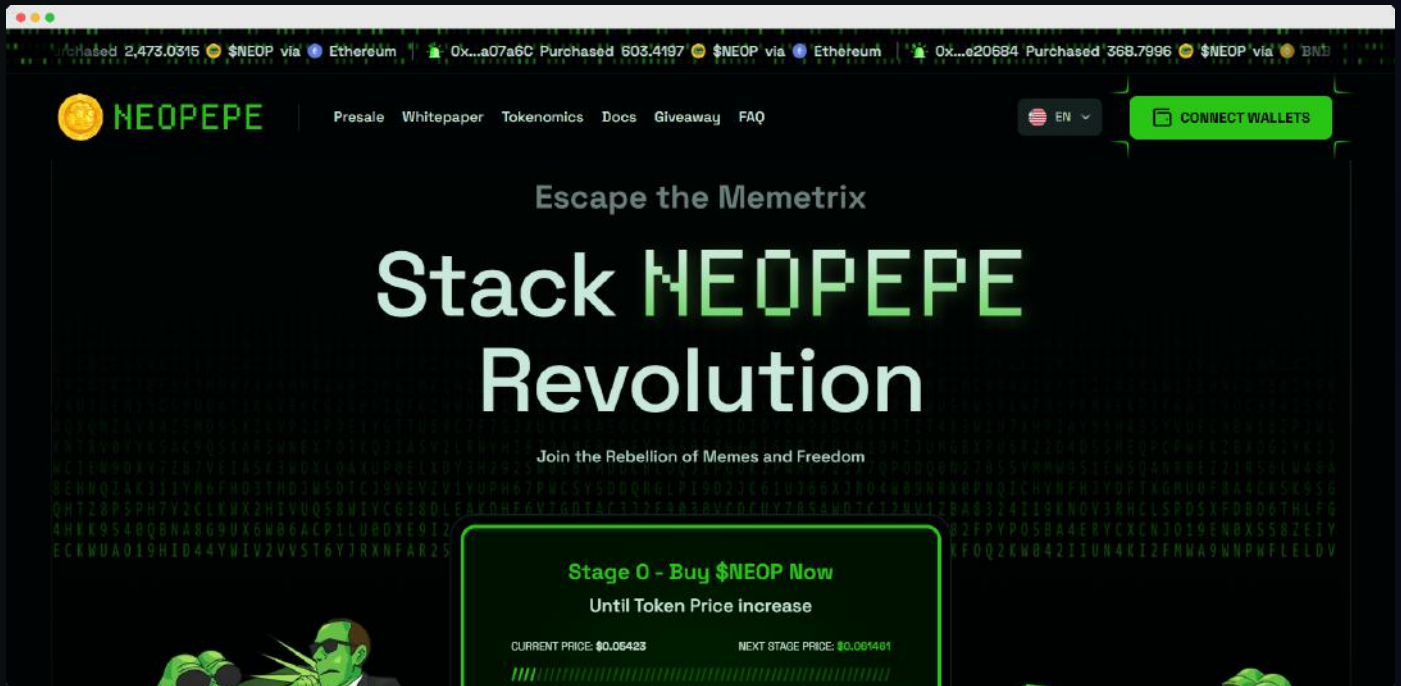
rchased 2,473.0315 $NEOP via Ethereum | 0x...a07a6C Purchased 603.4197 $NEOP via Ethereum | 0x...e20684 Purchased 368.7996 $NEOP via BNB

NEOPEPE

Presale Whitepaper Tokenomics Docs Giveaway FAQ

EN

CONNECT WALLETS

Escape the Memetrix

Stack NEOPEPE Revolution

Join the Rebellion of Memes and Freedom

Stage 0 - Buy $NEOP Now

Until Token Price increase

CURRENT PRICE: $0.05423

NEXT STAGE PRICE: $0.061461